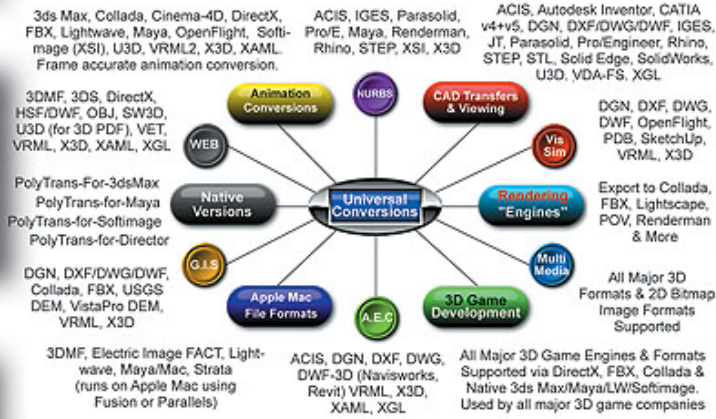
3ds Max, Collada, Cinema-4D, DirectX, FBX, Lightwave, Maya, OpenFlight, Softimage (XSI), U3D, VRML2, X3D, XAML. Frame accurate animation conversion.

ACIS, IGES, Parasolid, Pro/E, Maya, Renderman, Rhino, STEP, XSI, X3D

ACIS, Autodesk Inventor, CATIA v4+v5, DGN, DXF/DWG/DWF, IGES, JT, Parasolid, Pro/Engineer, Rhino, STEP, STL, Solid Edge, SolidWorks, U3D, VDA-FS, XGL

Animation Conversions

NURBS

CAD Transfers & Viewing

3DMF, 3DS, DirectX, HSF/DWF, OBJ, SW3D, U3D (for 3D PDF), VET, VRML, X3D, XAML, XGL

WEB

Vis Sim

DGN, DXF, DWG, DWF, OpenFlight, PDB, SketchUp, VRML, X3D

PolyTrans-For-3dsMax
PolyTrans-for-Maya
PolyTrans-for-Softimage
PolyTrans-for-Director

Native Versions

Universal Conversions

Rendering "Engines"

Export to Collada, FBX, Lightscape, POV, Renderman & More

G.I.S

Multi Media

DGN, DXF/DWG/DWF, Collada, FBX, USGS DEM, VistaPro DEM, VRML, X3D

All Major 3D Formats & 2D Bitmap Image Formats Supported

Apple Mac File Formats

A.E.C

3D Game Development

3DMF, Electric Image FACT, Lightwave, Maya/Mac, Strata (runs on Apple Mac using Fusion or Parallels)

ACIS, DGN, DXF, DWG, DWF-3D (Navisworks, Revit) VRML, X3D, XAML, XGL

All Major 3D Game Engines & Formats Supported via DirectX, FBX, Collada & Native 3ds Max/Maya/LW/Softimage. Used by all major 3D game companies